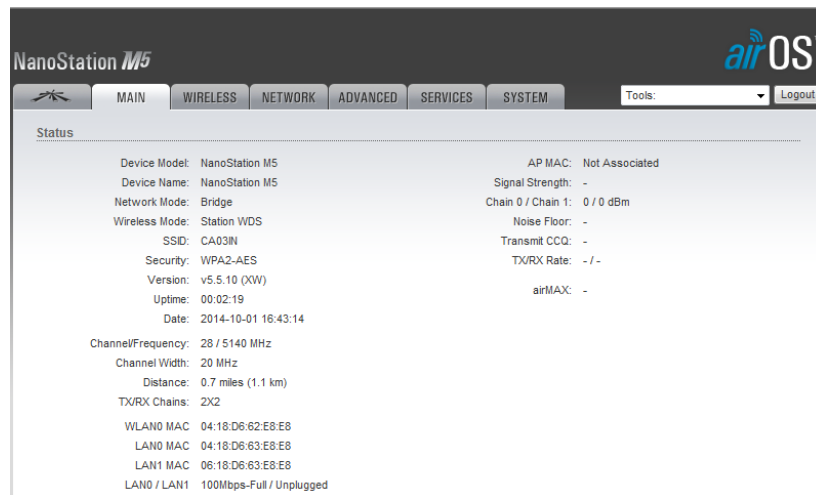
NanoStation M5

airOS

MAIN WIRELESS NETWORK ADVANCED SERVICES SYSTEM

Tools: Logout

Status

Device Model: NanoStation M5
Device Name: NanoStation M5
Network Mode: Bridge
Wireless Mode: Station WDS
SSID: CA03IN
Security: WPA2-AES
Version: v5.5.10 (XW)
Uptime: 00:02:19
Date: 2014-10-01 16:43:14

Channel/Frequency: 28 / 5140 MHz
Channel Width: 20 MHz
Distance: 0.7 miles (1.1 km)
TX/RX Chains: 2X2

WLAN0 MAC 04:18:D6:62:E8:E8
LAN0 MAC 04:18:D6:63:E8:E8
LAN1 MAC 06:18:D6:63:E8:E8
LAN0 / LAN1 100Mbps-Full / Unplugged

AP MAC: Not Associated
Signal Strength: -
Chain 0 / Chain 1: 0 / 0 dBm
Noise Floor: -
Transmit CCQ: -
TX/RX Rate: - / -

airMAX: -